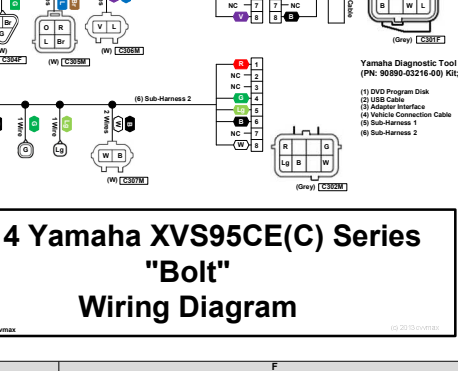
NC 7 NC
V 8 B
Cable
B W L
(Grey) C301F
Br
O R
L Br
V L
(W) C304F (W) C305M (W) C306M
R 1
NC 2
NC 3
G 4
Lg 5
B 6
NC 7
W 8
(6) Sub-Harness 2
1 Wire
1 Wire
2 Wires
G
Lg
W B
(W) C307M
R G
Lg B W
(Grey) C302M
Yamaha Diagnostic Tool (PN: 90890-03216-00) Kit;
(1) DVD Program Disk
(2) USB Cable
(3) Adapter Interface
(4) Vehicle Connection Cable
(5) Sub-Harness 1
(6) Sub-Harness 2
4 Yamaha XVS95CE(C) Series "Bolt" Wiring Diagram
vmax
(c) 2015 cvmax
F